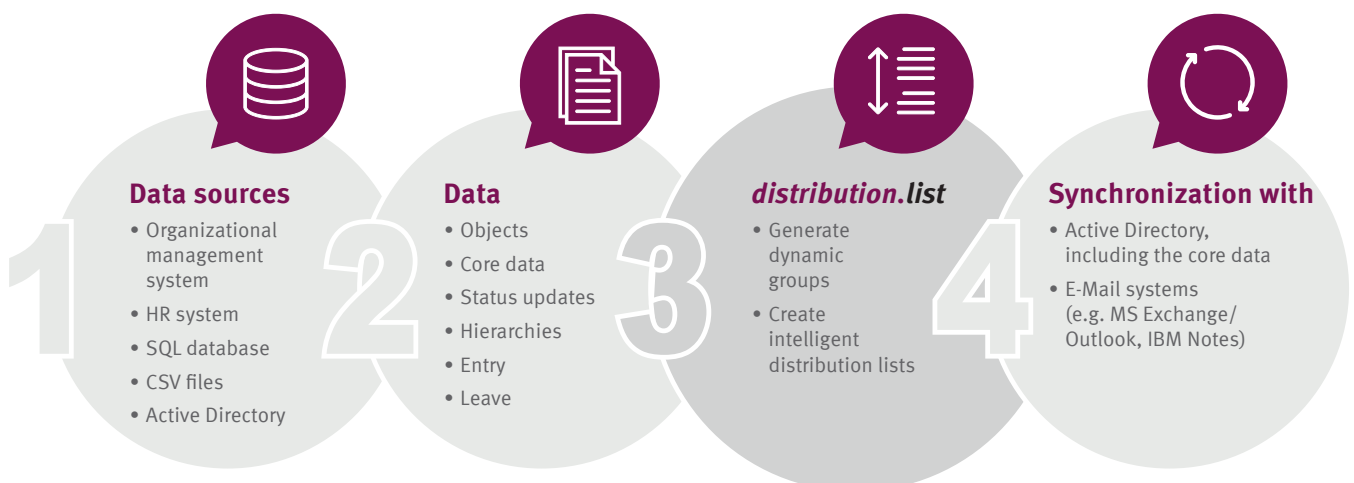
1

Data sources

- Organizational management system
- HR system
- SQL database
- CSV files
- Active Directory

2

Data

- Objects
- Core data
- Status updates
- Hierarchies
- Entry
- Leave

3

distribution.list

- Generate dynamic groups
- Create intelligent distribution lists

4

Synchronization with

- Active Directory, including the core data
- E-Mail systems (e.g. MS Exchange/ Outlook, IBM Notes)